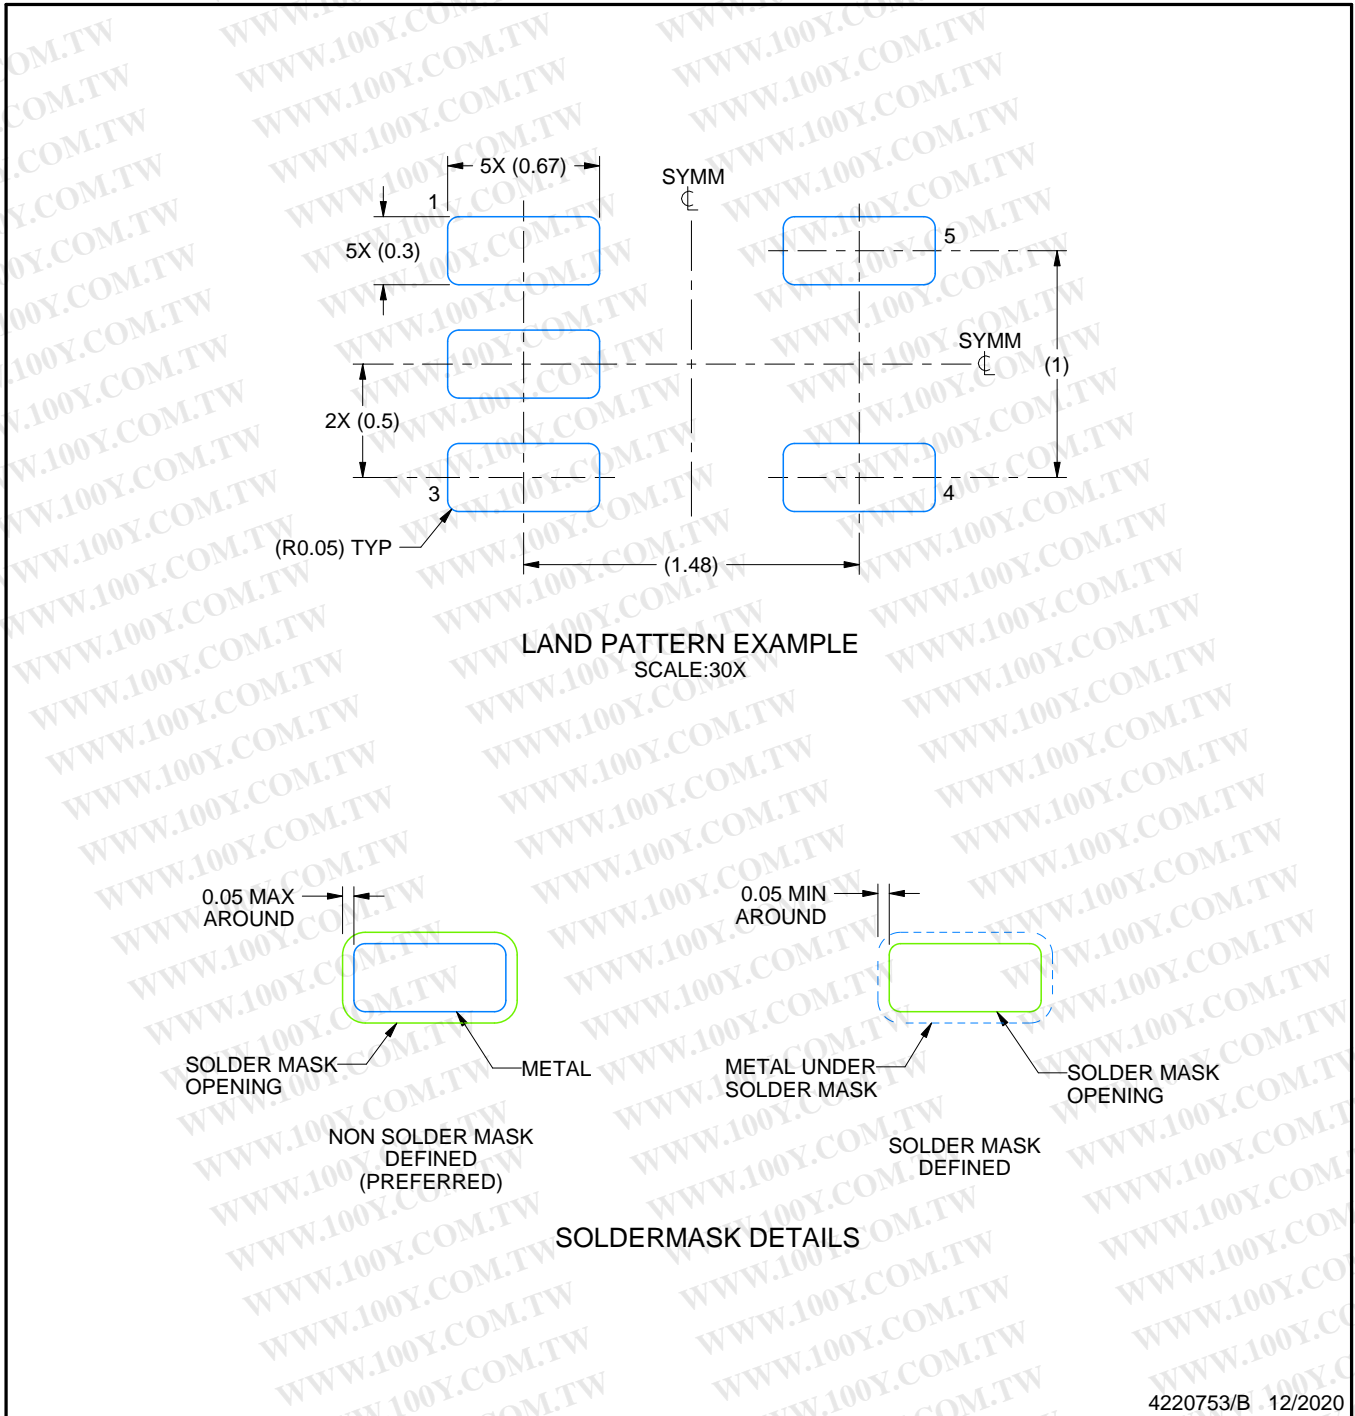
5X (0.67)

SYMM
℄

1

5X (0.3)

5

SYMM
℄

(1)

2X (0.5)

3

4

(R0.05) TYP

(1.48)

LAND PATTERN EXAMPLE
SCALE:30X

0.05 MAX
AROUND

0.05 MIN
AROUND

SOLDER MASK
OPENING

METAL

METAL UNDER
SOLDER MASK

SOLDER MASK
OPENING

NON SOLDER MASK
DEFINED
(PREFERRED)

SOLDER MASK
DEFINED

SOLDERMASK DETAILS

4220753/B 12/2020

WWW.100Y.COM.TW